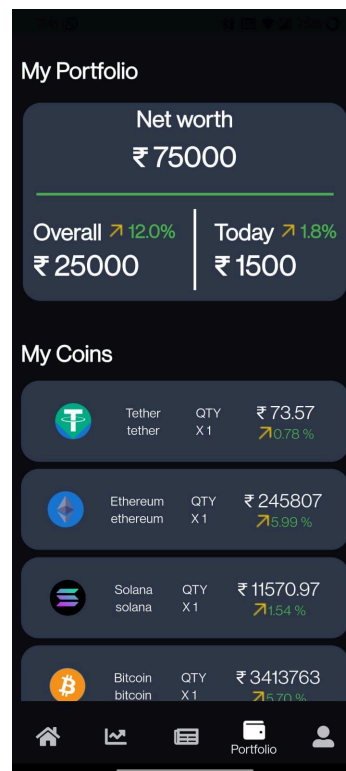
My Portfolio

Net worth
₹75000

Overall ↗ 12.0%
₹25000

Today ↗ 1.8%
₹1500

My Coins

Tether
tether
QTY
X 1
₹73.57
↗0.78 %

Ethereum
ethereum
QTY
X 1
₹245807
↗5.99 %

Solana
solana
QTY
X 1
₹11570.97
↗1.54 %

Bitcoin
bitcoin
QTY
X 1
₹3413763
↗5.70 %

Portfolio